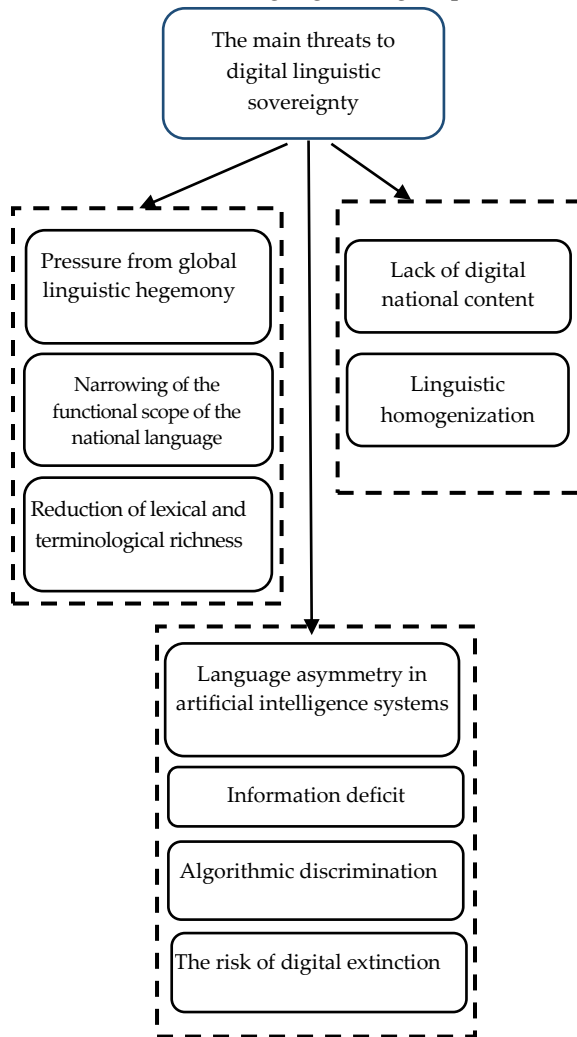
The main threats to digital linguistic sovereignty

Pressure from global linguistic hegemony

Narrowing of the functional scope of the national language

Reduction of lexical and terminological richness

Lack of digital national content

Linguistic homogenization

Language asymmetry in artificial intelligence systems

Information deficit

Algorithmic discrimination

The risk of digital extinction